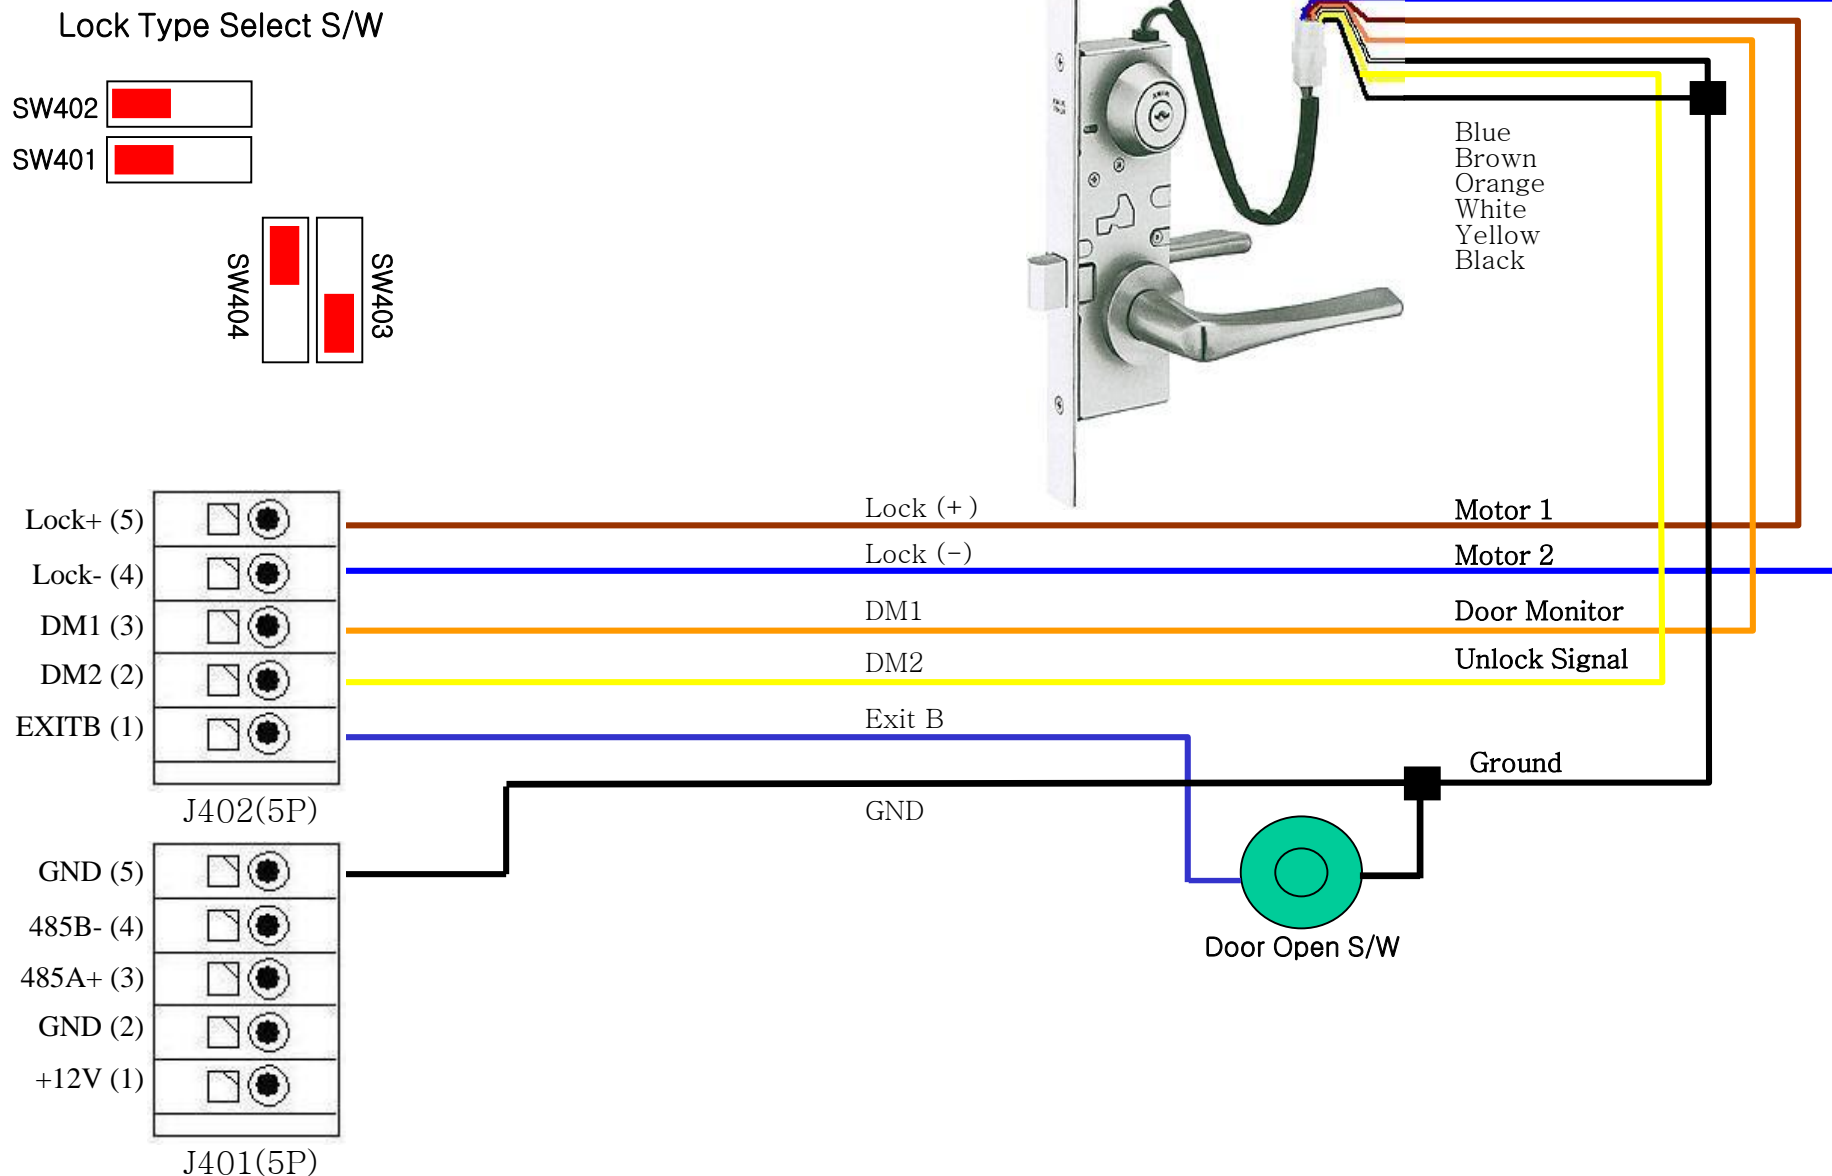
Lock Type Select S/W

SW402

SW401

SW404

SW403

Blue
Brown
Orange
White
Yellow
Black

Lock+ (5)
Lock- (4)
DM1 (3)
DM2 (2)
EXITB (1)

J402(5P)

Lock (+)
Lock (−)
DM1
DM2
Exit B
GND

Motor 1
Motor 2
Door Monitor
Unlock Signal
Ground

GND (5)
485B- (4)
485A+ (3)
GND (2)
+12V (1)

J401(5P)

Door Open S/W